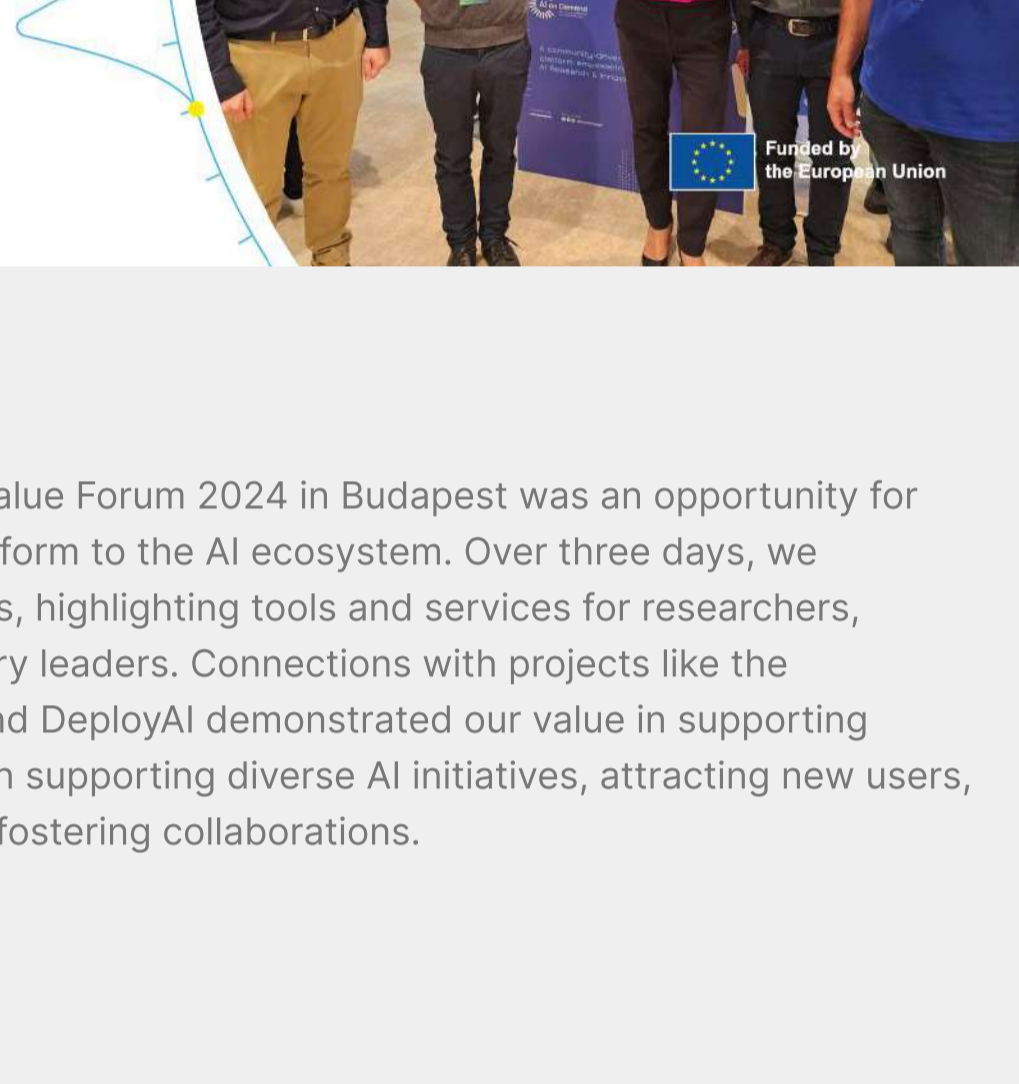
AI on Demand

A community-driven platform ... AI Research & Innov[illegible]

Funded by the European Union

alue Forum 2024 in Budapest was an opportunity for form to the AI ecosystem. Over three days, we s, highlighting tools and services for researchers, ry leaders. Connections with projects like the nd DeployAI demonstrated our value in supporting n supporting diverse AI initiatives, attracting new users, fostering collaborations.